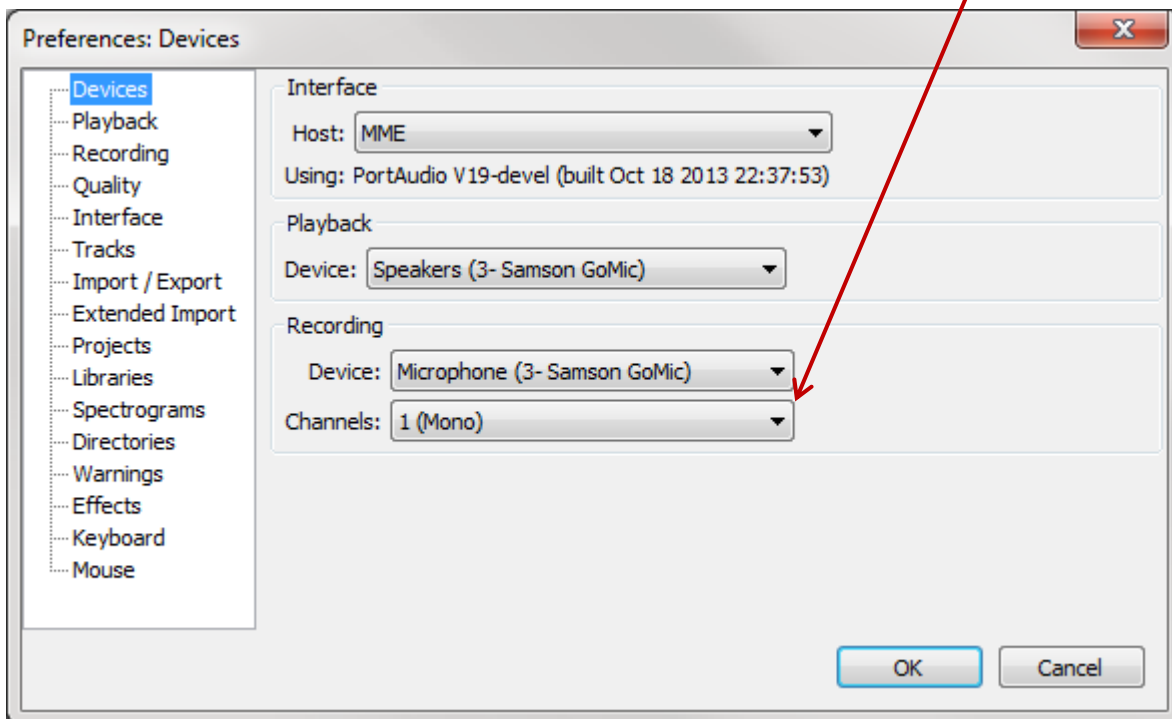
Preferences: Devices

Devices
Playback
Recording
Quality
Interface
Tracks
Import / Export
Extended Import
Projects
Libraries
Spectrograms
Directories
Warnings
Effects
Keyboard
Mouse

Interface
Host: MME
Using: PortAudio V19-devel (built Oct 18 2013 22:37:53)

Playback
Device: Speakers (3- Samson GoMic)

Recording
Device: Microphone (3- Samson GoMic)
Channels: 1 (Mono)

OK
Cancel